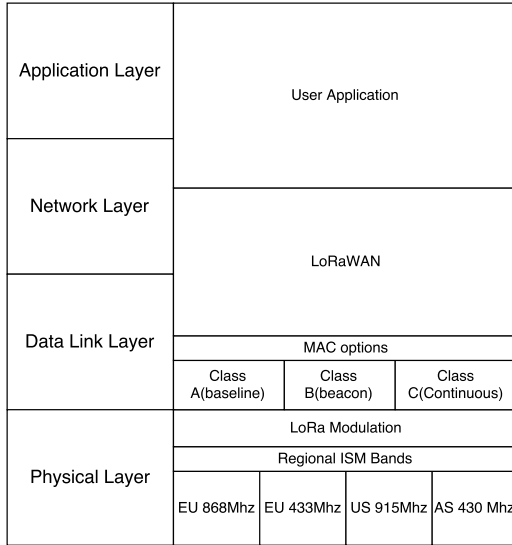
Application Layer

User Application

Network Layer

LoRaWAN

Data Link Layer

MAC options

Class A(baseline)

Class B(beacon)

Class C(Continuous)

Physical Layer

LoRa Modulation

Regional ISM Bands

EU 868Mhz

EU 433Mhz

US 915Mhz

AS 430 Mhz